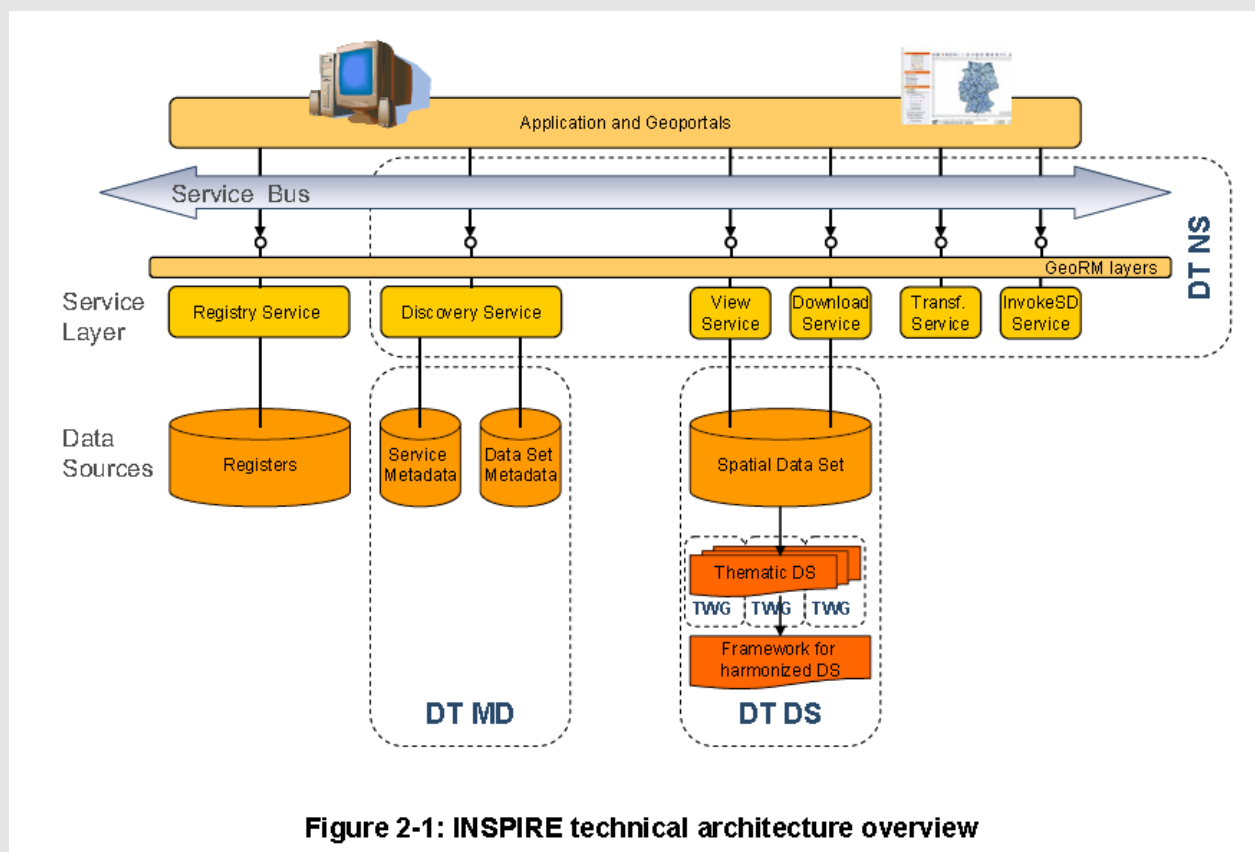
Application and Geoportals

Service Bus

DT NS

GeoRM layers

Service Layer

Registry Service

Discovery Service

View Service

Download Service

Transf. Service

InvokeSD Service

Data Sources

Registers

Service Metadata

Data Set Metadata

Spatial Data Set

Thematic DS

TWG

TWG

TWG

Framework for harmonized DS

DT MD

DT DS

Figure 2-1: INSPIRE technical architecture overview